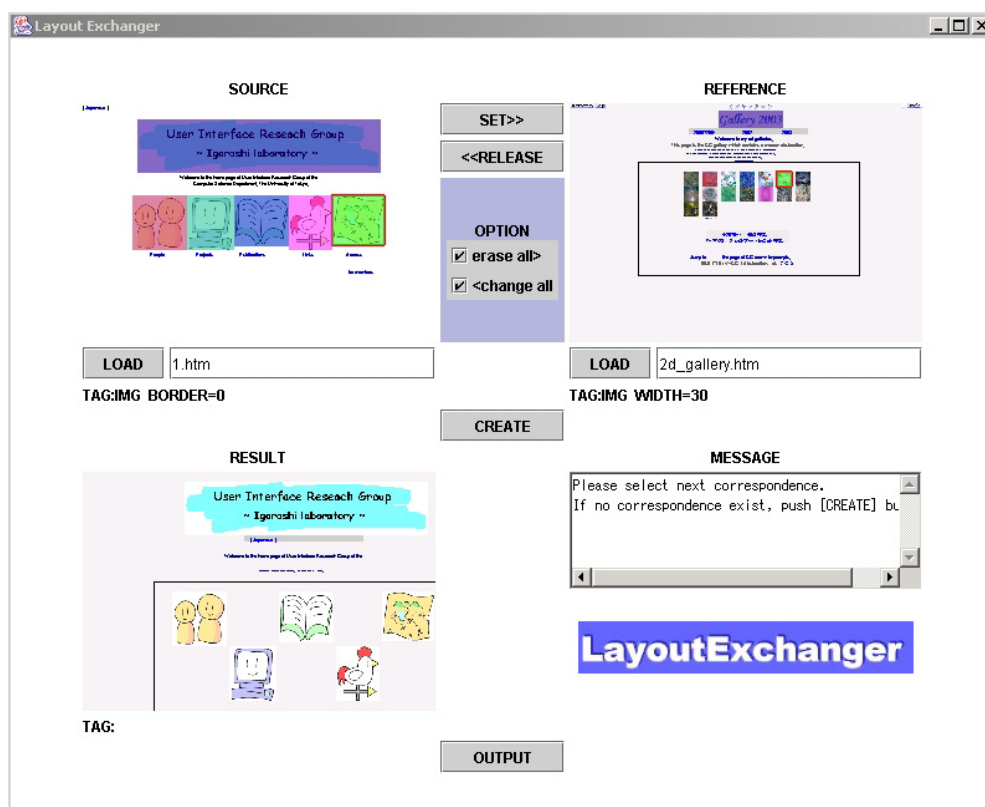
Layout Exchanger

SOURCE

User Interface Reseach Group
~ Igarashi laboratory ~

REFERENCE

Gallery 2003

SET>>

<<RELEASE

OPTION

erase all>

<change all

LOAD 1.htm

TAG:IMG BORDER=0

LOAD 2d_gallery.htm

TAG:IMG WIDTH=30

CREATE

RESULT

User Interface Reseach Group
~ Igarashi laboratory ~

MESSAGE

Please select next correspondence.
If no correspondence exist, push [CREATE] bu

LayoutExchanger

TAG:

OUTPUT